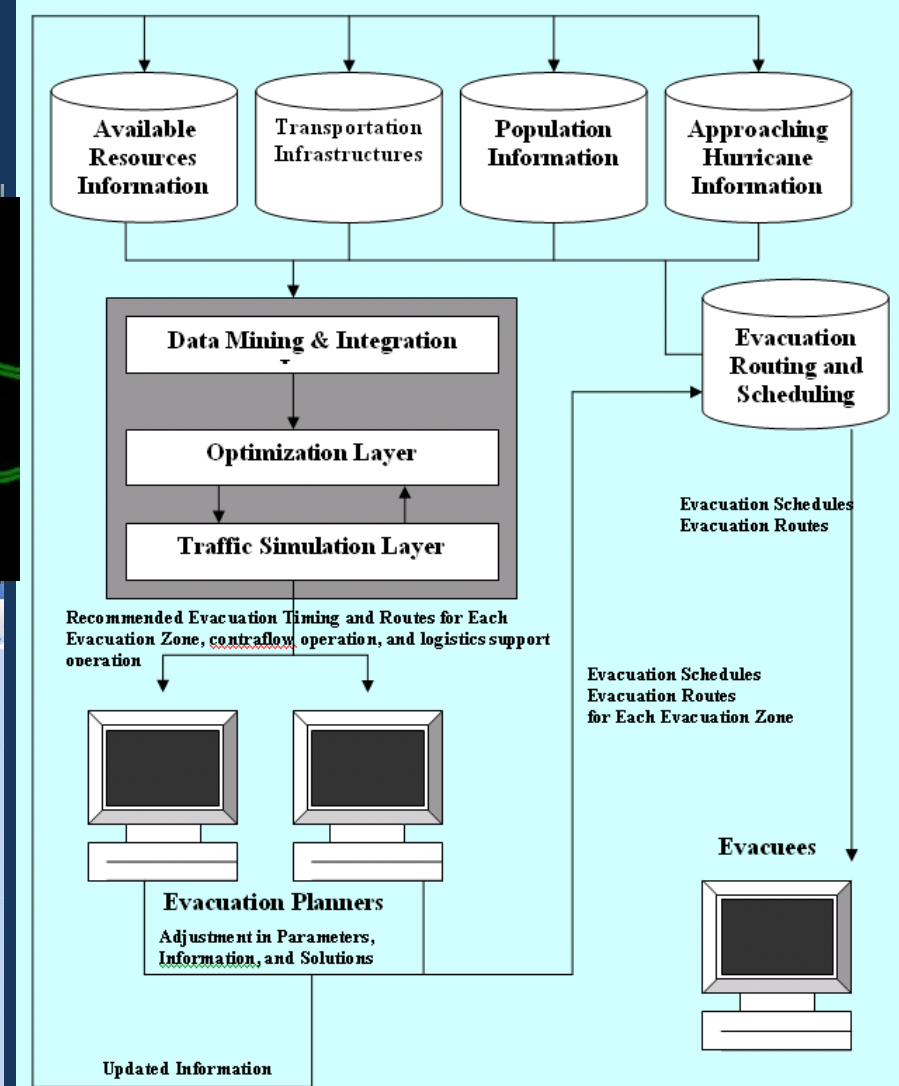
Available Resources Information

Transportation Infrastructures

Population Information

Approaching Hurricane Information

Data Mining & Integration

Optimization Layer

Traffic Simulation Layer

Evacuation Routing and Scheduling

Evacuation Schedules
Evacuation Routes

Recommended Evacuation Timing and Routes for Each Evacuation Zone, contraflow operation, and logistics support operation

Evacuation Schedules
Evacuation Routes
for Each Evacuation Zone

Evacuees

Evacuation Planners

Adjustment in Parameters, Information, and Solutions

Updated Information